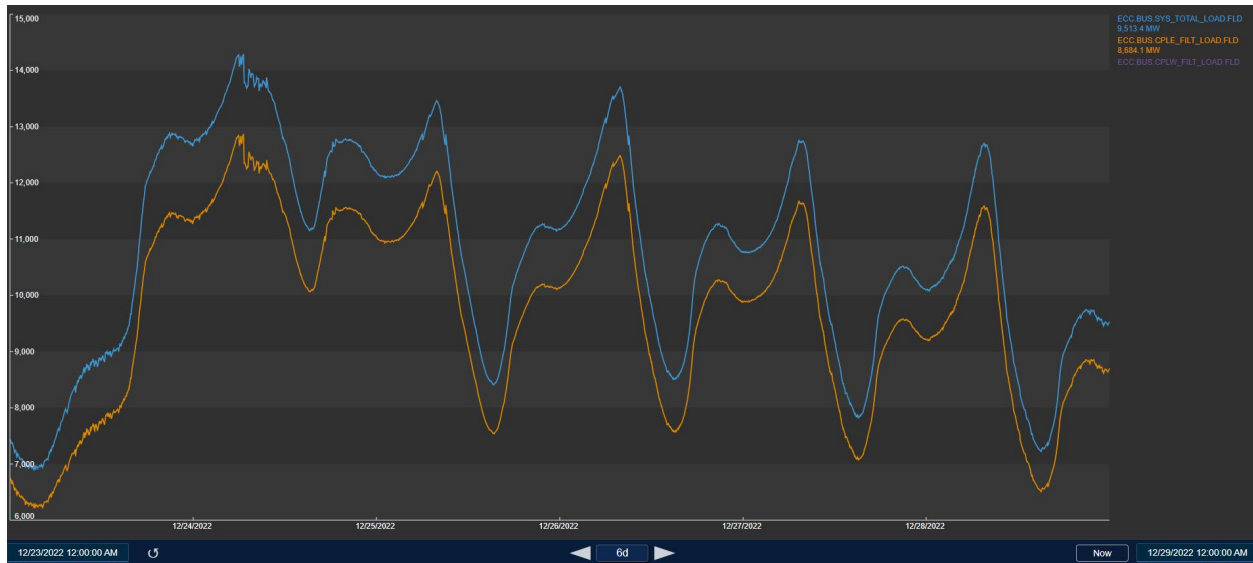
15,000
14,000
13,000
12,000
11,000
10,000
9,000
8,000
7,000
6,000

ECC.BUS.SYS_TOTAL_LOAD.FLD
9,513.4 MW
ECC.BUS.CPLE_FILT_LOAD.FLD
8,684.1 MW
ECC.BUS.CPLW_FILT_LOAD.FLD

12/24/2022
12/25/2022
12/26/2022
12/27/2022
12/28/2022

12/23/2022 12:00:00 AM
↺
6d
Now
12/29/2022 12:00:00 AM